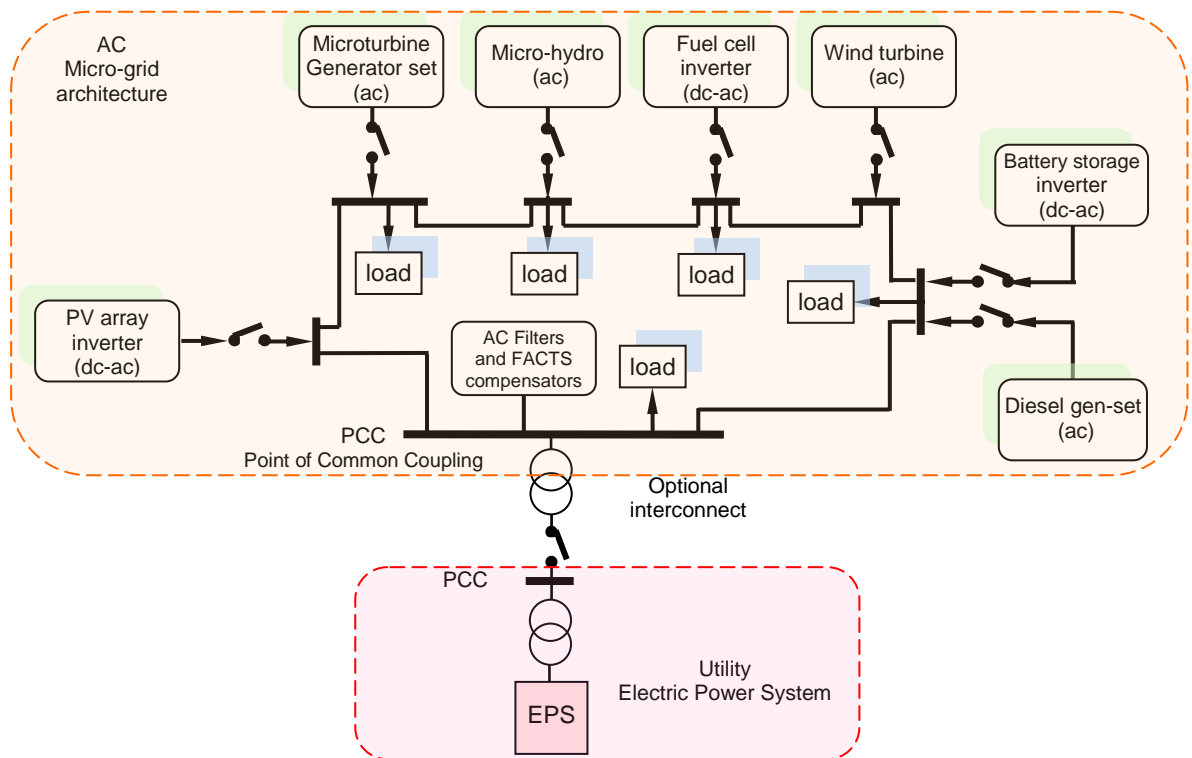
AC
Micro-grid
architecture

Microturbine
Generator set
(ac)

Micro-hydro
(ac)

Fuel cell
inverter
(dc-ac)

Wind turbine
(ac)

Battery storage
inverter
(dc-ac)

load

load

load

load

PV array
inverter
(dc-ac)

AC Filters
and FACTS
compensators

load

Diesel gen-set
(ac)

PCC
Point of Common Coupling

Optional
interconnect

PCC

Utility
Electric Power System

EPS